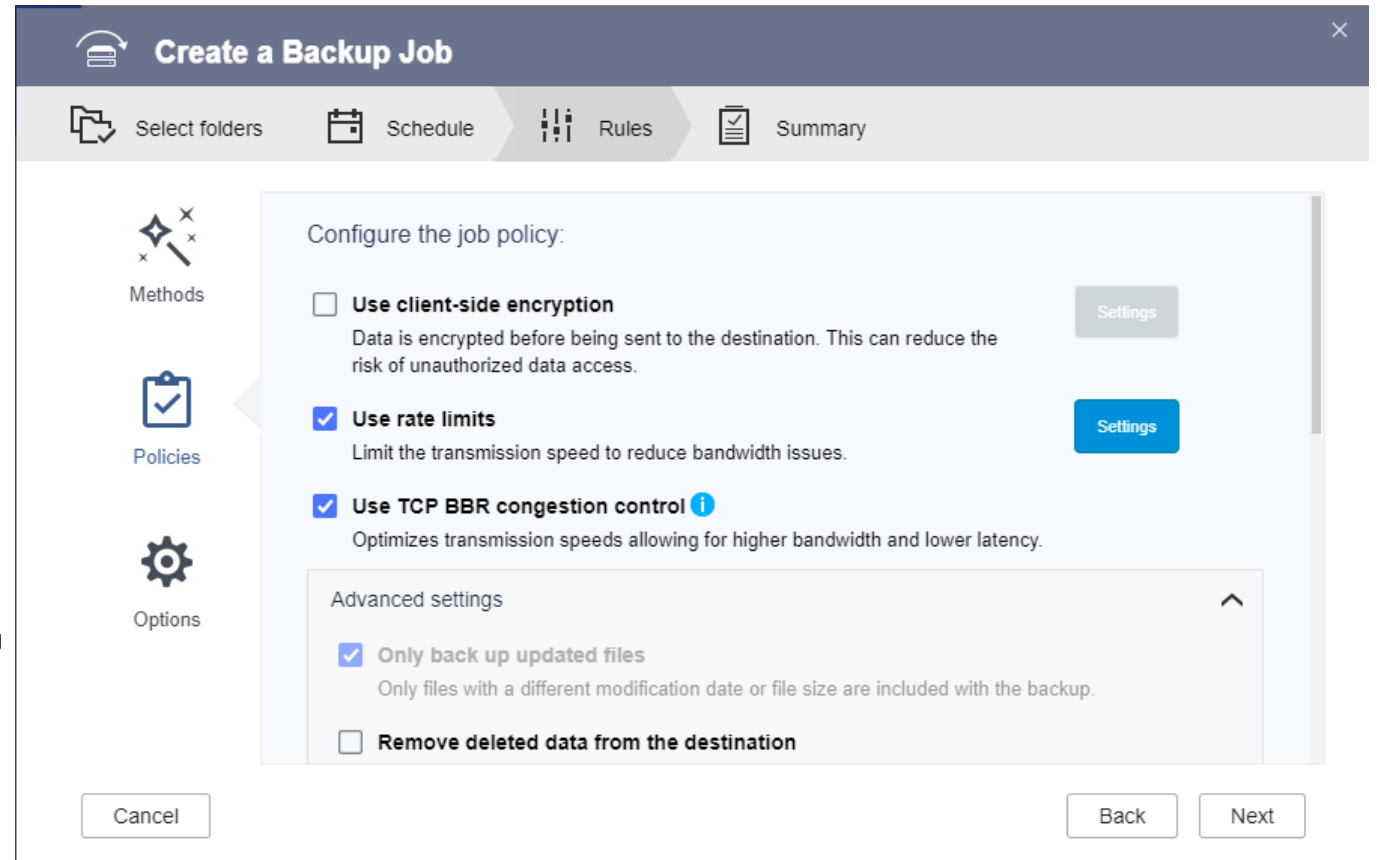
Create a Backup Job

Select folders Schedule Rules Summary

Methods

Policies

Options

Configure the job policy:

Use client-side encryption
Data is encrypted before being sent to the destination. This can reduce the risk of unauthorized data access.

Settings

Use rate limits
Limit the transmission speed to reduce bandwidth issues.

Settings

Use TCP BBR congestion control
Optimizes transmission speeds allowing for higher bandwidth and lower latency.

Advanced settings

Only back up updated files
Only files with a different modification date or file size are included with the backup.

Remove deleted data from the destination

Cancel

Back Next